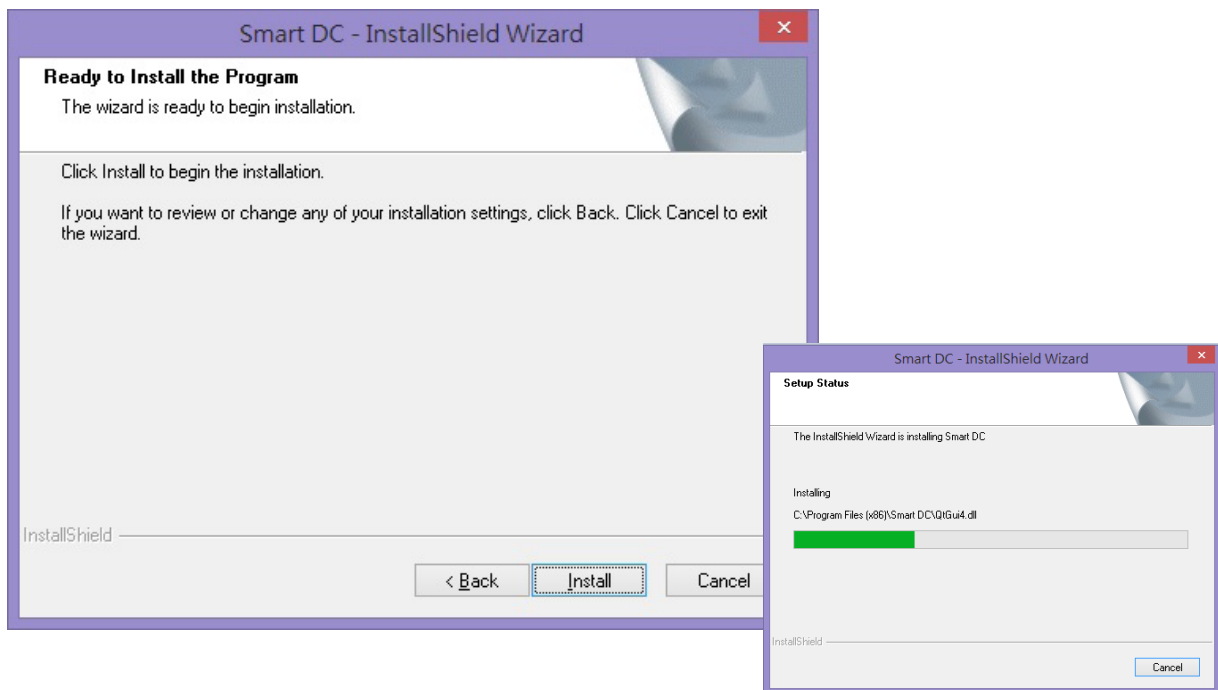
Smart DC - InstallShield Wizard

Ready to Install the Program

The wizard is ready to begin installation.

Click Install to begin the installation.

If you want to review or change any of your installation settings, click Back. Click Cancel to exit the wizard.

InstallShield

< Back

Install

Cancel

Smart DC - InstallShield Wizard

Setup Status

The InstallShield Wizard is installing Smart DC

Installing

C:\Program Files (x86)\Smart DC\QtGui4.dll

InstallShield

Cancel